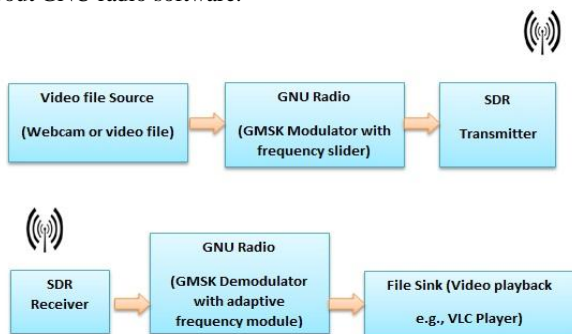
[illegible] GNU Radio software.

Video file Source

(Webcam or video file)

GNU Radio

(GMSK Modulator with frequency slider)

SDR

Transmitter

SDR

Receiver

GNU Radio

(GMSK Demodulator with adaptive frequency module)

File Sink (Video playback e.g., VLC Player)